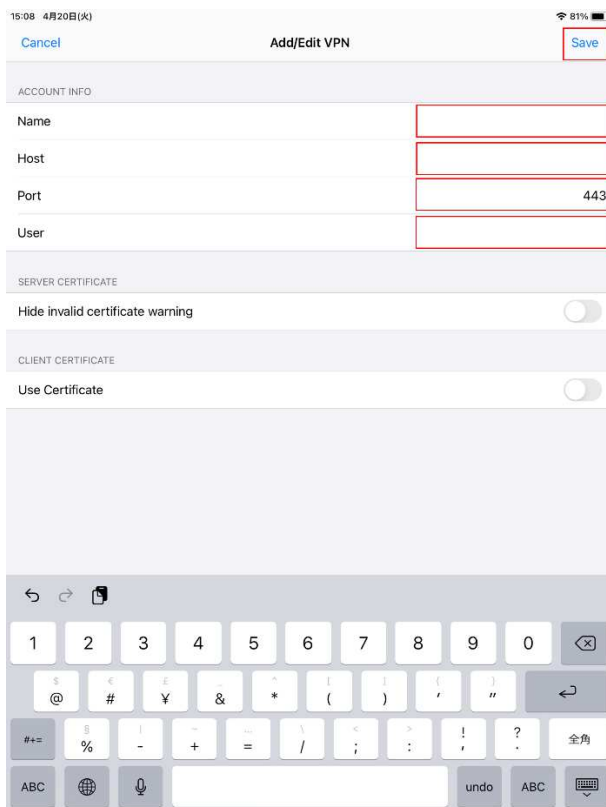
15:08 4月20日(火)
81%

Cancel
Add/Edit VPN
Save

ACCOUNT INFO
Name
Host
Port 443
User

SERVER CERTIFICATE
Hide invalid certificate warning

CLIENT CERTIFICATE
Use Certificate

1 2 3 4 5 6 7 8 9 0
$ @ € # £ ¥ _ & ^ * [ ( ] ) { ' } "
#+= § % | - ~ + … = \ / < ; > : ! ? .
全角
ABC undo ABC